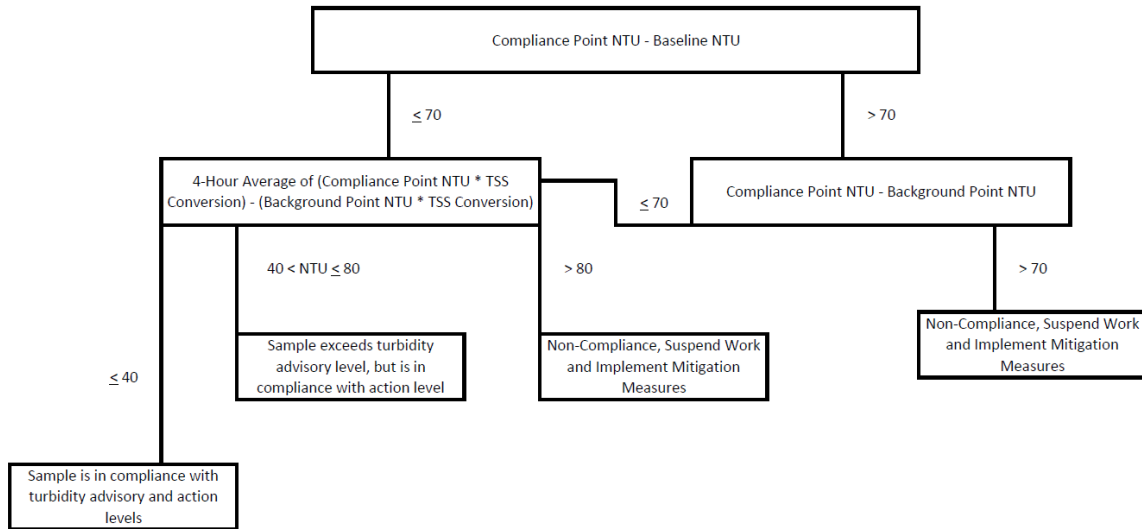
Compliance Point NTU - Baseline NTU

$\leq$ 70

> 70

4-Hour Average of (Compliance Point NTU * TSS Conversion) - (Background Point NTU * TSS Conversion)

$\leq$ 70

Compliance Point NTU - Background Point NTU

40 < NTU $\leq$ 80

> 80

> 70

Sample exceeds turbidity advisory level, but is in compliance with action level

Non-Compliance, Suspend Work and Implement Mitigation Measures

Non-Compliance, Suspend Work and Implement Mitigation Measures

$\leq$ 40

Sample is in compliance with turbidity advisory and action levels